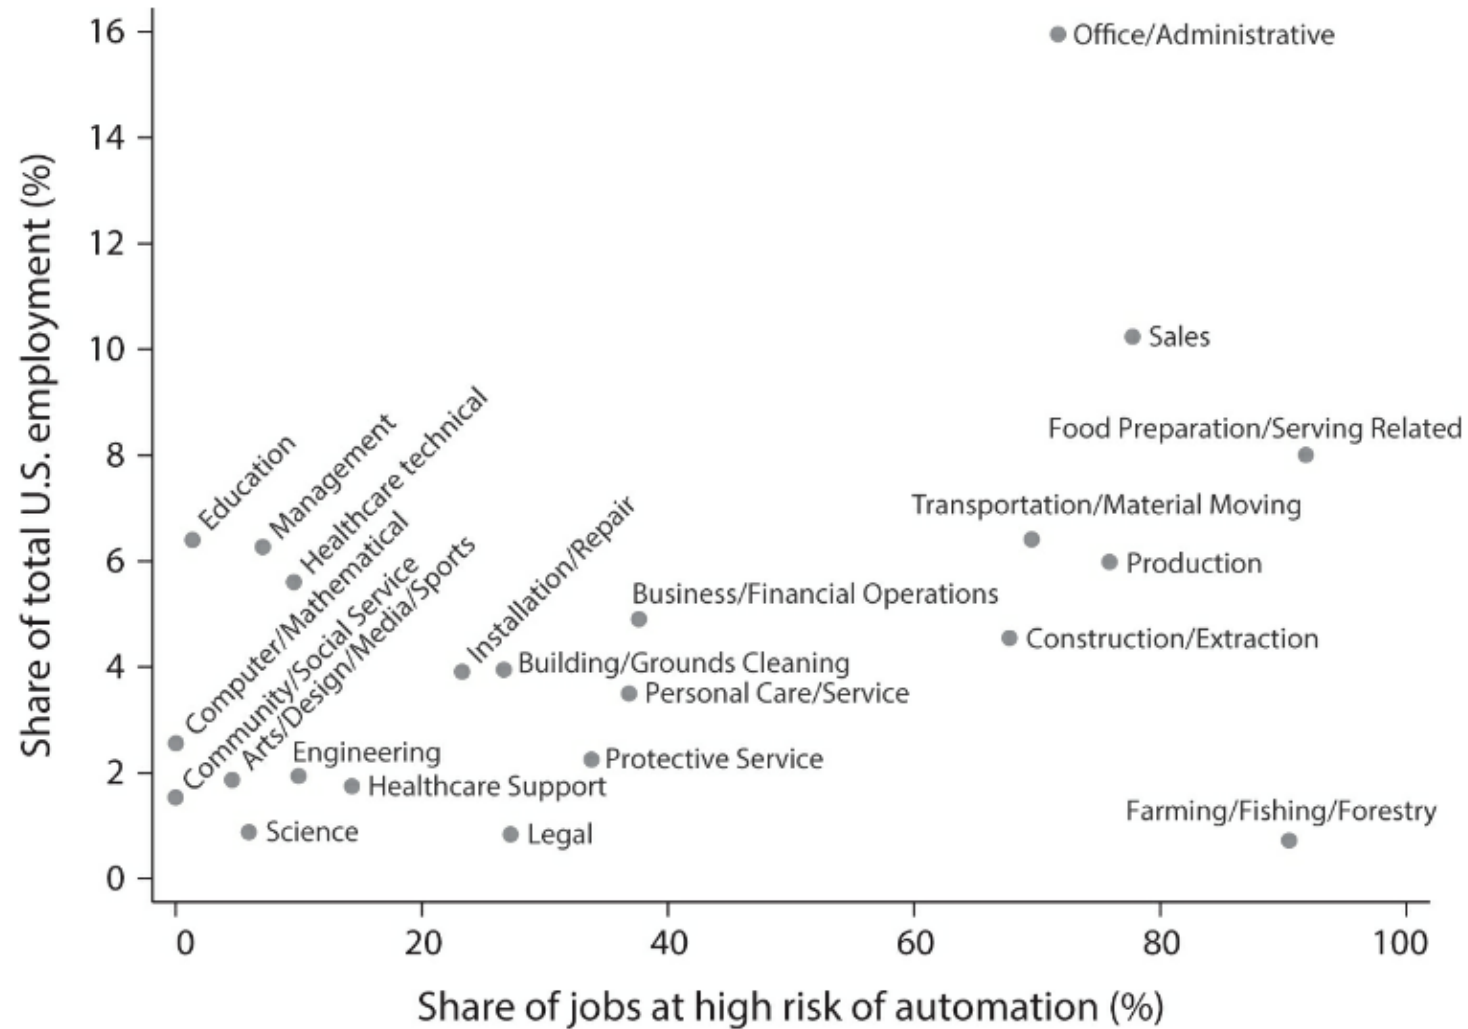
16
14
12
10
8
6
4
2
0

Share of total U.S. employment (%)

Office/Administrative
Sales
Food Preparation/Serving Related
Transportation/Material Moving
Production
Business/Financial Operations
Construction/Extraction
Education
Management
Healthcare technical
Computer/Mathematical
Community/Social Service
Arts/Design/Media/Sports
Installation/Repair
Building/Grounds Cleaning
Personal Care/Service
Engineering
Protective Service
Healthcare Support
Science
Legal
Farming/Fishing/Forestry

0
20
40
60
80
100

Share of jobs at high risk of automation (%)